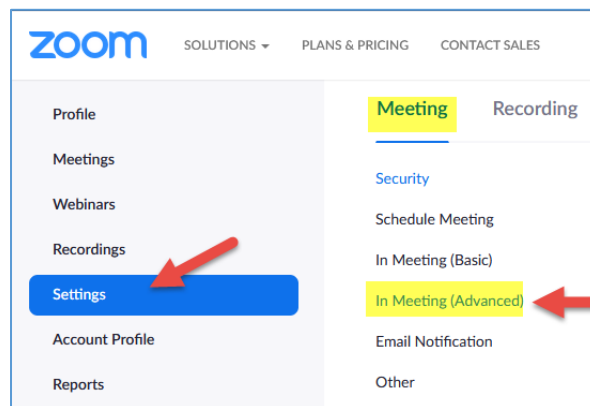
zoom SOLUTIONS PLANS & PRICING CONTACT SALES

Profile
Meetings
Webinars
Recordings
Settings
Account Profile
Reports

Meeting Recording

Security
Schedule Meeting
In Meeting (Basic)
In Meeting (Advanced)
Email Notification
Other